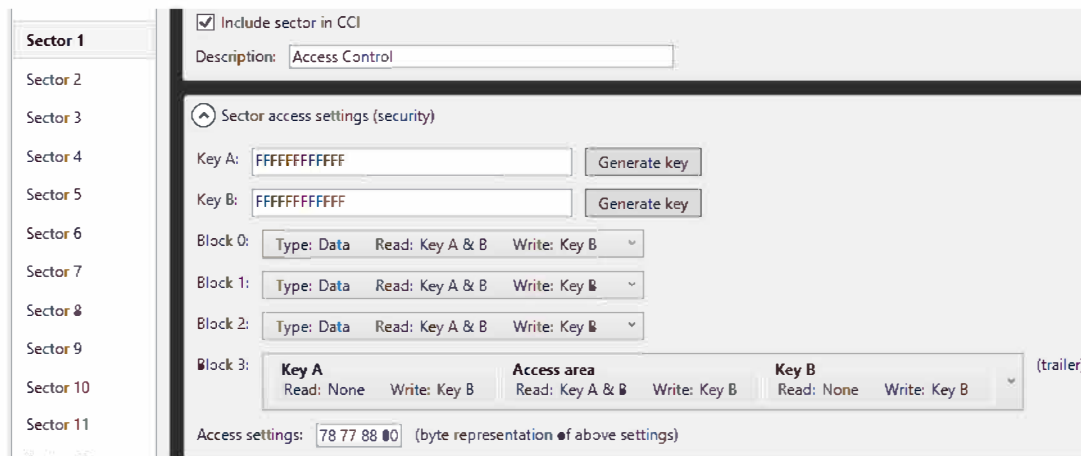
Sector 1
Sector 2
Sector 3
Sector 4
Sector 5
Sector 6
Sector 7
Sector 8
Sector 9
Sector 10
Sector 11

Include sector in CCI
Description: Access Control

Sector access settings (security)

Key A: FFFFFFFFFFFF Generate key
Key B: FFFFFFFFFFFF Generate key
Block 0: Type: Data Read: Key A & B Write: Key B
Block 1: Type: Data Read: Key A & B Write: Key B
Block 2: Type: Data Read: Key A & B Write: Key B
Block 3: Key A Read: None Write: Key B Access area Read: Key A & B Write: Key B Key B Read: None Write: Key B (trailer)
Access settings: 78 77 88 00 (byte representation of above settings)